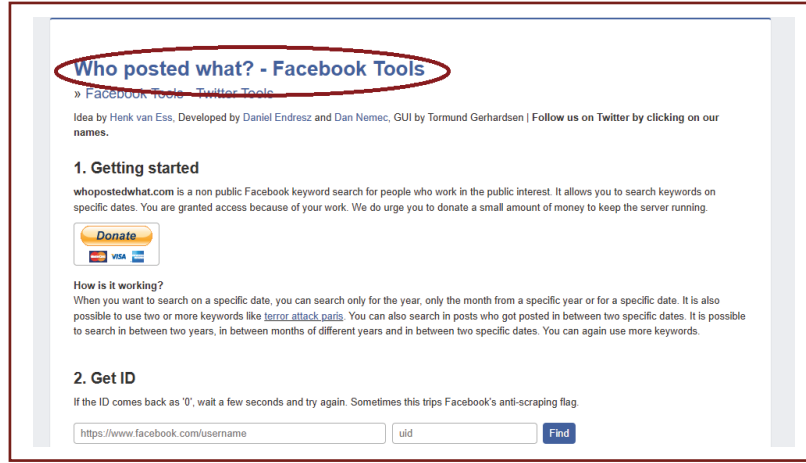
Who posted what? - Facebook Tools

» Facebook Tools - Twitter Tools

Idea by Henk van Ess, Developed by Daniel Endresz and Dan Nemec, GUI by Tormund Gerhardsen | Follow us on Twitter by clicking on our names.

1. Getting started

whopostedwhat.com is a non public Facebook keyword search for people who work in the public interest. It allows you to search keywords on specific dates. You are granted access because of your work. We do urge you to donate a small amount of money to keep the server running.

Donate

VISA

How is it working?
When you want to search on a specific date, you can search only for the year, only the month from a specific year or for a specific date. It is also possible to use two or more keywords like terror attack paris. You can also search in posts who got posted in between two specific dates. It is possible to search in between two years, in between months of different years and in between two specific dates. You can again use more keywords.

2. Get ID

If the ID comes back as '0', wait a few seconds and try again. Sometimes this trips Facebook's anti-scraping flag.

https://www.facebook.com/username

uid

Find